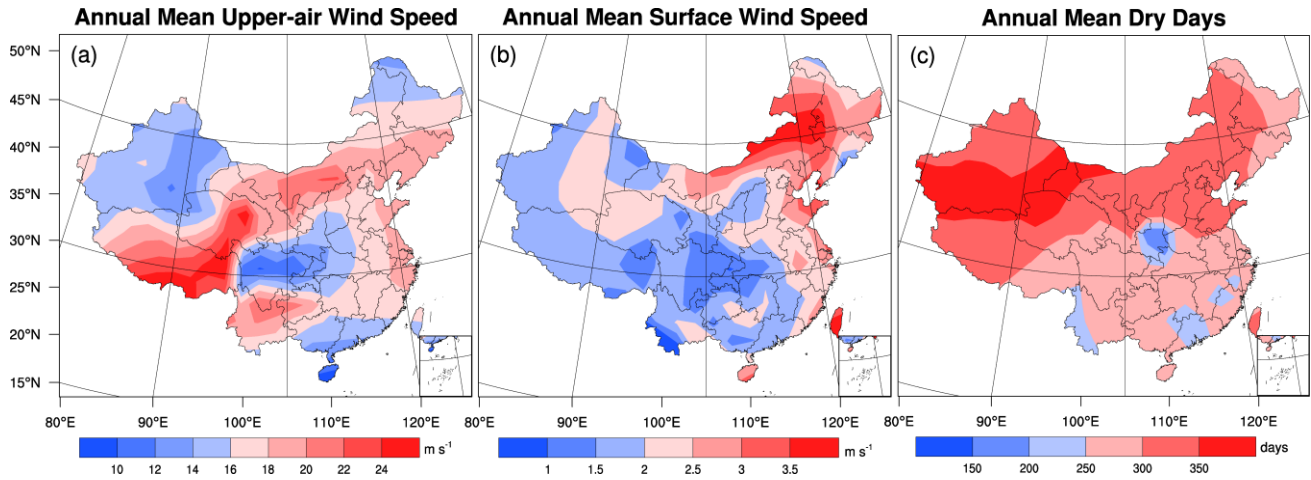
Annual Mean Upper-air Wind Speed

(a)

50°N
45°N
40°N
35°N
30°N
25°N
20°N
15°N

80°E 90°E 100°E 110°E 120°E

10 12 14 16 18 20 22 24 m s$^{-1}$

Annual Mean Surface Wind Speed

(b)

80°E 90°E 100°E 110°E 120°E

1 1.5 2 2.5 3 3.5 m s$^{-1}$

Annual Mean Dry Days

(c)

80°E 90°E 100°E 110°E 120°E

150 200 250 300 350 days